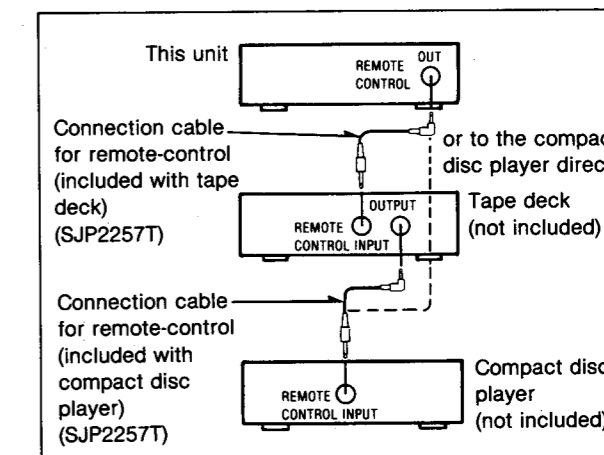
This unit

REMOTE CONTROL

OUT

Connection cable for remote-control (included with tape deck) (SJP2257T)

or to the compac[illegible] disc player direc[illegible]

REMOTE CONTROL INPUT

OUTPUT

Tape deck (not included)

Connection cable for remote-control (included with compact disc player) (SJP2257T)

REMOTE CONTROL INPUT

Compact disc player (not included)